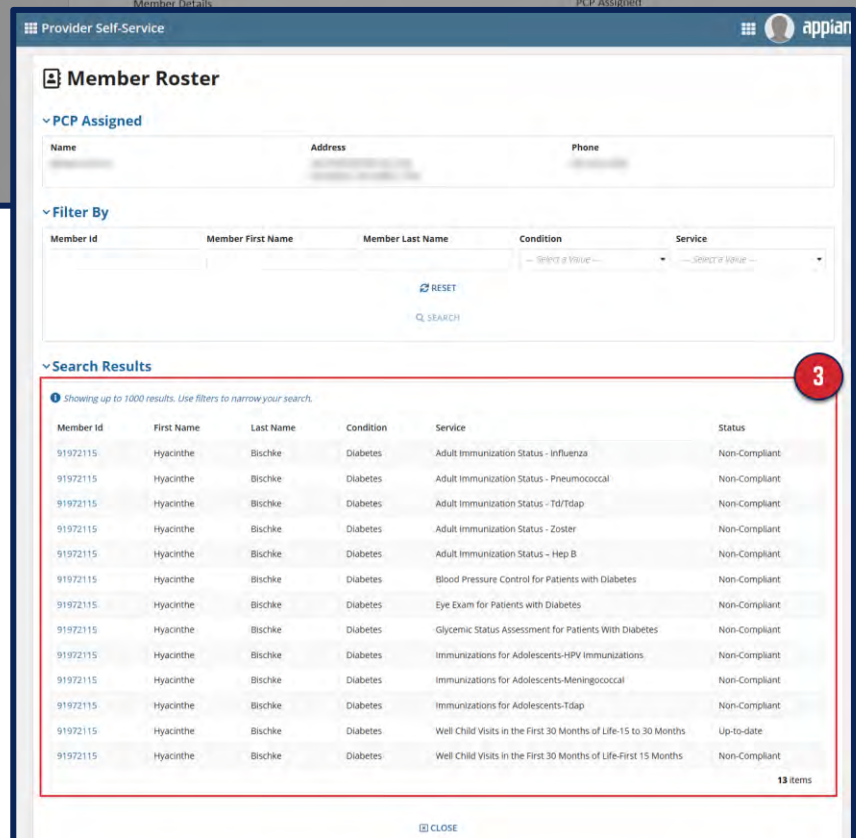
Member Details

PCP Assigned

Provider Self-Service

appian

Member Roster

PCP Assigned

Name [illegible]

Address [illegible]

Phone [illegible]

Filter By

Member Id

Member First Name

Member Last Name

Condition

Service

--- Select a Value ---

--- Select a Value ---

RESET

SEARCH

Search Results

3

Showing up to 1000 results. Use filters to narrow your search.

| Member Id | First Name | Last Name | Condition | Service | Status |
|---|---|---|---|---|---|
| 91972115 | Hyacinthe | Bischke | Diabetes | Adult Immunization Status - Influenza | Non-Compliant |
| 91972115 | Hyacinthe | Bischke | Diabetes | Adult Immunization Status - Pneumococcal | Non-Compliant |
| 91972115 | Hyacinthe | Bischke | Diabetes | Adult Immunization Status - Td/Tdap | Non-Compliant |
| 91972115 | Hyacinthe | Bischke | Diabetes | Adult Immunization Status - Zoster | Non-Compliant |
| 91972115 | Hyacinthe | Bischke | Diabetes | Adult Immunization Status – Hep B | Non-Compliant |
| 91972115 | Hyacinthe | Bischke | Diabetes | Blood Pressure Control for Patients with Diabetes | Non-Compliant |
| 91972115 | Hyacinthe | Bischke | Diabetes | Eye Exam for Patients with Diabetes | Non-Compliant |
| 91972115 | Hyacinthe | Bischke | Diabetes | Glycemic Status Assessment for Patients With Diabetes | Non-Compliant |
| 91972115 | Hyacinthe | Bischke | Diabetes | Immunizations for Adolescents-HPV Immunizations | Non-Compliant |
| 91972115 | Hyacinthe | Bischke | Diabetes | Immunizations for Adolescents-Meningococcal | Non-Compliant |
| 91972115 | Hyacinthe | Bischke | Diabetes | Immunizations for Adolescents-Tdap | Non-Compliant |
| 91972115 | Hyacinthe | Bischke | Diabetes | Well Child Visits in the First 30 Months of Life-15 to 30 Months | Up-to-date |
| 91972115 | Hyacinthe | Bischke | Diabetes | Well Child Visits in the First 30 Months of Life-First 15 Months | Non-Compliant |

13 items

CLOSE